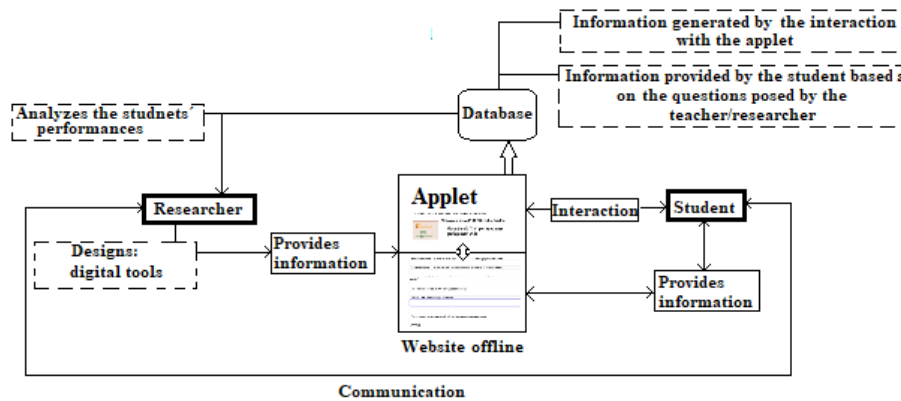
Information generated by the interaction with the applet

Information provided by the student based on the questions posed by the teacher/researcher

Analyzes the studnets' performances

Database

Applet

Researcher

Interaction

Student

Designs: digital tools

Provides information

Provides information

Website offline

Communication